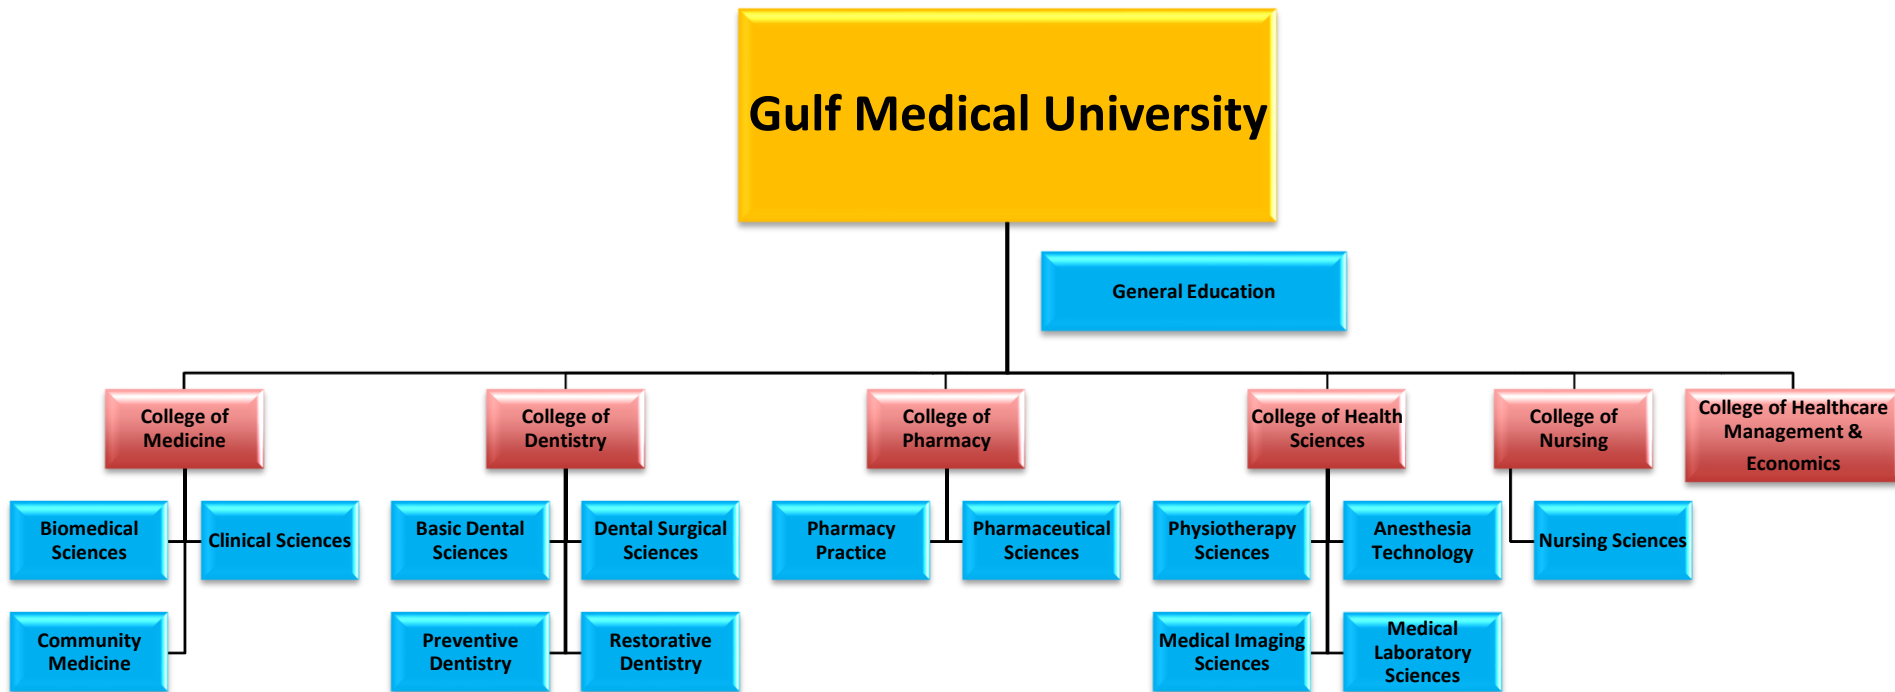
Gulf Medical University

General Education

College of Medicine

Biomedical Sciences

Clinical Sciences

Community Medicine

College of Dentistry

Basic Dental Sciences

Dental Surgical Sciences

Preventive Dentistry

Restorative Dentistry

College of Pharmacy

Pharmacy Practice

Pharmaceutical Sciences

College of Health Sciences

Physiotherapy Sciences

Anesthesia Technology

Medical Imaging Sciences

Medical Laboratory Sciences

College of Nursing

Nursing Sciences

College of Healthcare Management & Economics